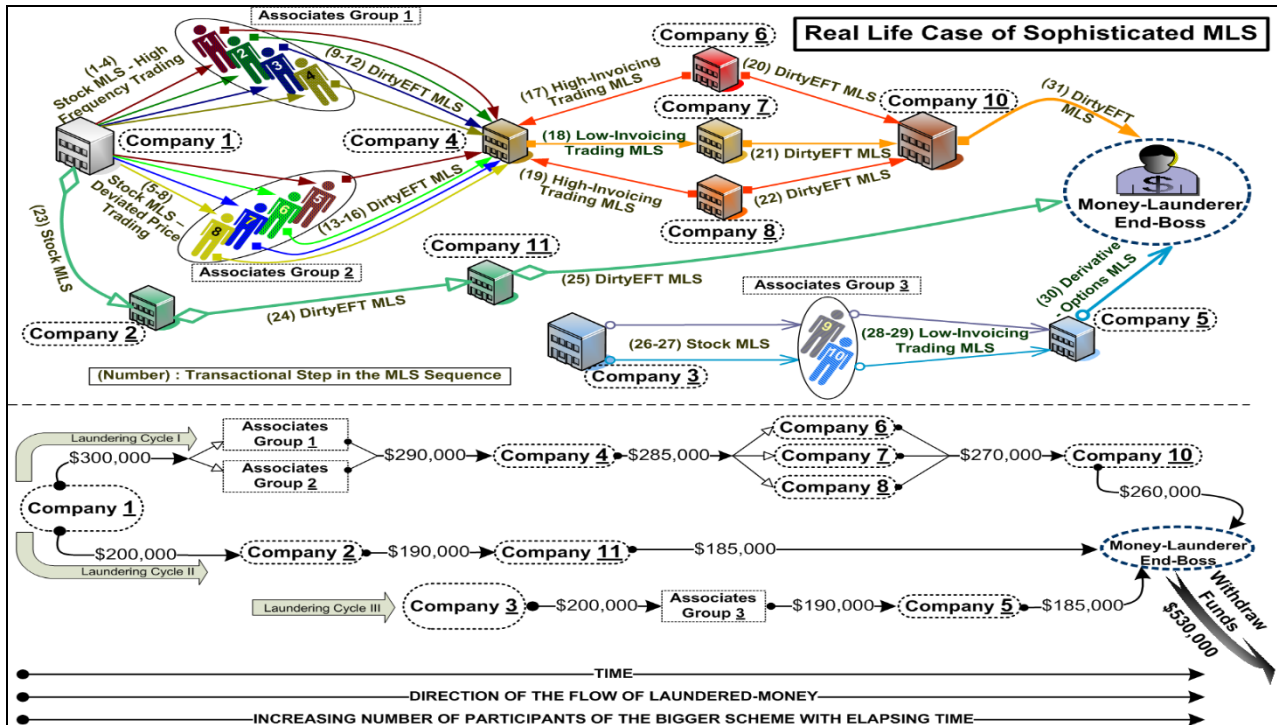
Real Life Case of Sophisticated MLS

Associates Group 1

1 2 3 4

(1-4) Stock MLS - High Frequency Trading

(9-12) DirtyEFT MLS

Company 1

Company 4

Company 6

(17) High-Invoicing Trading MLS

(20) DirtyEFT MLS

Company 7

Company 10

(31) DirtyEFT MLS

(18) Low-Invoicing Trading MLS

(21) DirtyEFT MLS

(19) High-Invoicing Trading MLS

(22) DirtyEFT MLS

Company 8

Money-Launderer End-Boss

(5-8) Stock MLS - Deviated Price Trading

5 6 7 8

(13-16) DirtyEFT MLS

Associates Group 2

(23) Stock MLS

Company 11

(25) DirtyEFT MLS

Company 2

(24) DirtyEFT MLS

Associates Group 3

9 10

(30) Derivative - Options MLS

(26-27) Stock MLS

(28-29) Low-Invoicing Trading MLS

Company 5

Company 3

(Number) : Transactional Step in the MLS Sequence

Laundering Cycle I

$300,000

Associates Group 1

Associates Group 2

$290,000

Company 4

$285,000

Company 6

Company 7

Company 8

$270,000

Company 10

$260,000

Company 1

$200,000

Laundering Cycle II

Company 2

$190,000

Company 11

$185,000

Money-Launderer End-Boss

Laundering Cycle III

Company 3

$200,000

Associates Group 3

$190,000

Company 5

$185,000

Withdraw Funds

$530,000

TIME

DIRECTION OF THE FLOW OF LAUNDERED-MONEY

INCREASING NUMBER OF PARTICIPANTS OF THE BIGGER SCHEME WITH ELAPSING TIME